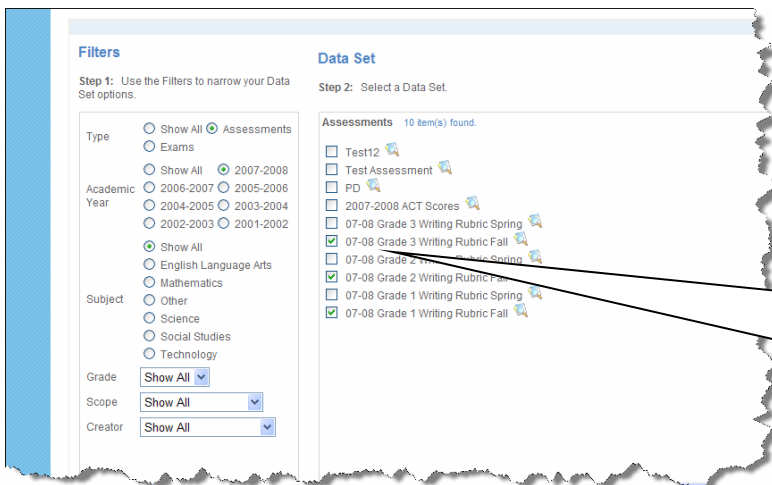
Filters

Step 1: Use the Filters to narrow your Data Set options.

Type
Show All
Assessments
Exams

Academic Year
Show All
2007-2008
2006-2007
2005-2006
2004-2005
2003-2004
2002-2003
2001-2002

Subject
Show All
English Language Arts
Mathematics
Other
Science
Social Studies
Technology

Grade
Show All

Scope
Show All

Creator
Show All

Data Set

Step 2: Select a Data Set.

Assessments 10 item(s) found.

Test12
Test Assessment
PD
2007-2008 ACT Scores
07-08 Grade 3 Writing Rubric Spring
07-08 Grade 3 Writing Rubric Fall
07-08 Grade 2 W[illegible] Rubric Spring
07-08 Grade 2 Writing Rubric Fa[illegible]
07-08 Grade 1 Writing Rubric Spring
07-08 Grade 1 Writing Rubric Fall